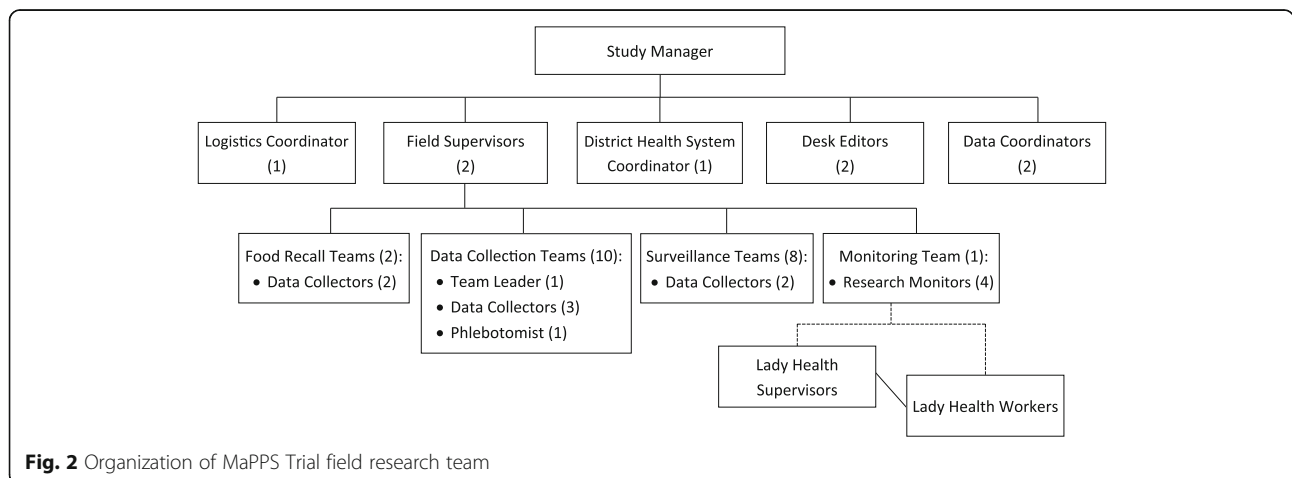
Study Manager

Logistics Coordinator (1)

Field Supervisors (2)

District Health System Coordinator (1)

Desk Editors (2)

Data Coordinators (2)

Food Recall Teams (2):
• Data Collectors (2)

Data Collection Teams (10):
• Team Leader (1)
• Data Collectors (3)
• Phlebotomist (1)

Surveillance Teams (8):
• Data Collectors (2)

Monitoring Team (1):
• Research Monitors (4)

Lady Health Supervisors

Lady Health Workers

**Fig. 2** Organization of MaPPS Trial field research team